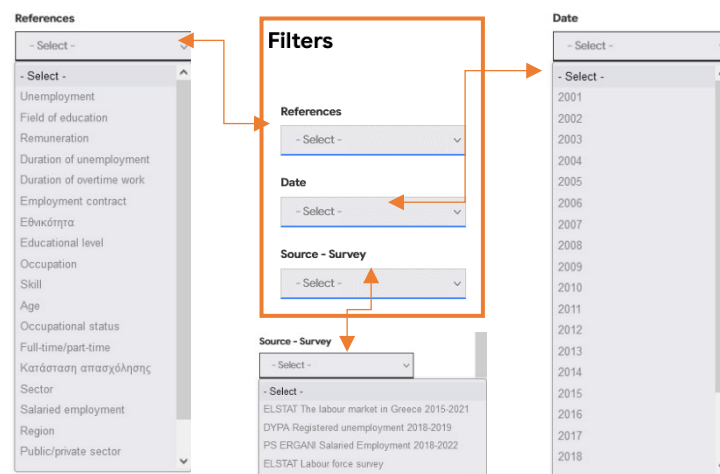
References

- Select -

- Select -
Unemployment
Field of education
Remuneration
Duration of unemployment
Duration of overtime work
Employment contract
Εθνικότητα
Educational level
Occupation
Skill
Age
Occupational status
Full-time/part-time
Κατάσταση απασχόλησης
Sector
Salaried employment
Region
Public/private sector

Filters

References

- Select -

Date

- Select -

Source - Survey

- Select -

Source - Survey

- Select -

- Select -
ELSTAT The labour market in Greece 2015-2021
DYPA Registered unemployment 2018-2019
PS ERGANI Salaried Employment 2018-2022
ELSTAT Labour force survey

Date

- Select -

- Select -
2001
2002
2003
2004
2005
2006
2007
2008
2009
2010
2011
2012
2013
2014
2015
2016
2017
2018